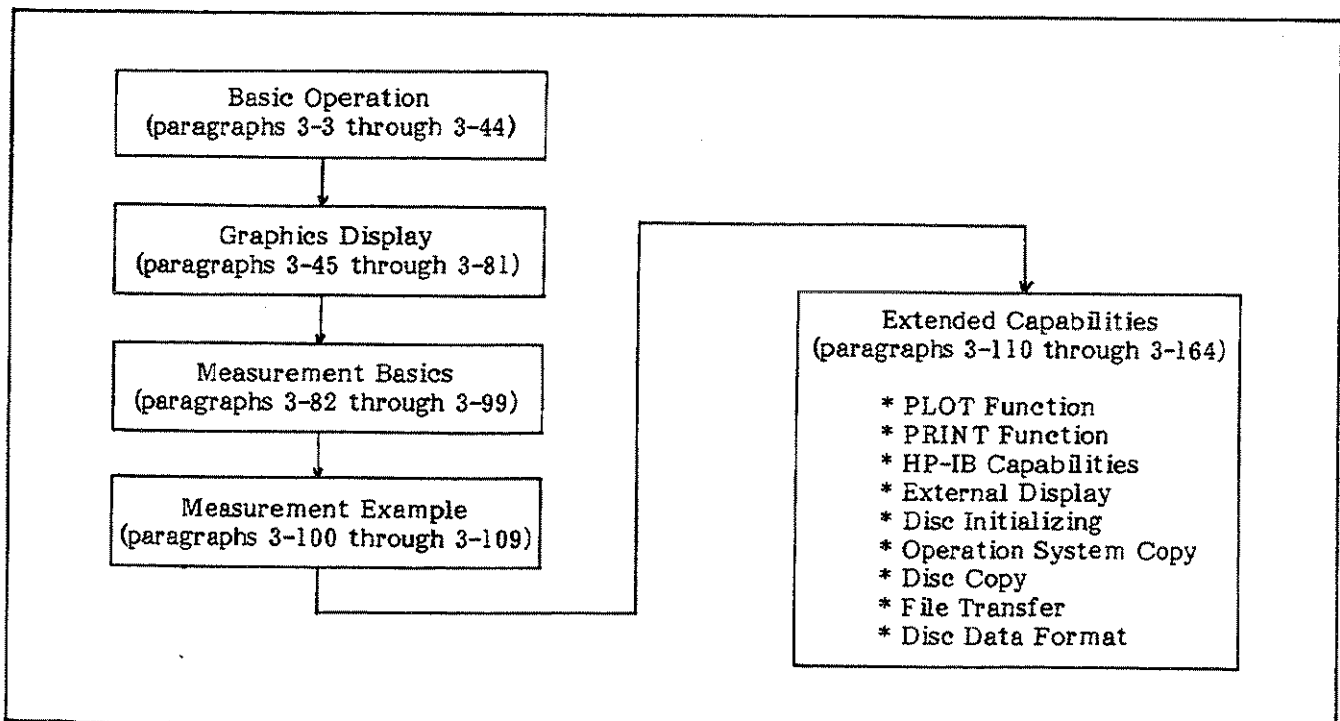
Basic Operation
(paragraphs 3-3 through 3-44)

Graphics Display
(paragraphs 3-45 through 3-81)

Measurement Basics
(paragraphs 3-82 through 3-99)

Measurement Example
(paragraphs 3-100 through 3-109)

Extended Capabilities
(paragraphs 3-110 through 3-164)

* PLOT Function
* PRINT Function
* HP-IB Capabilities
* External Display
* Disc Initializing
* Operation System Copy
* Disc Copy
* File Transfer
* Disc Data Format